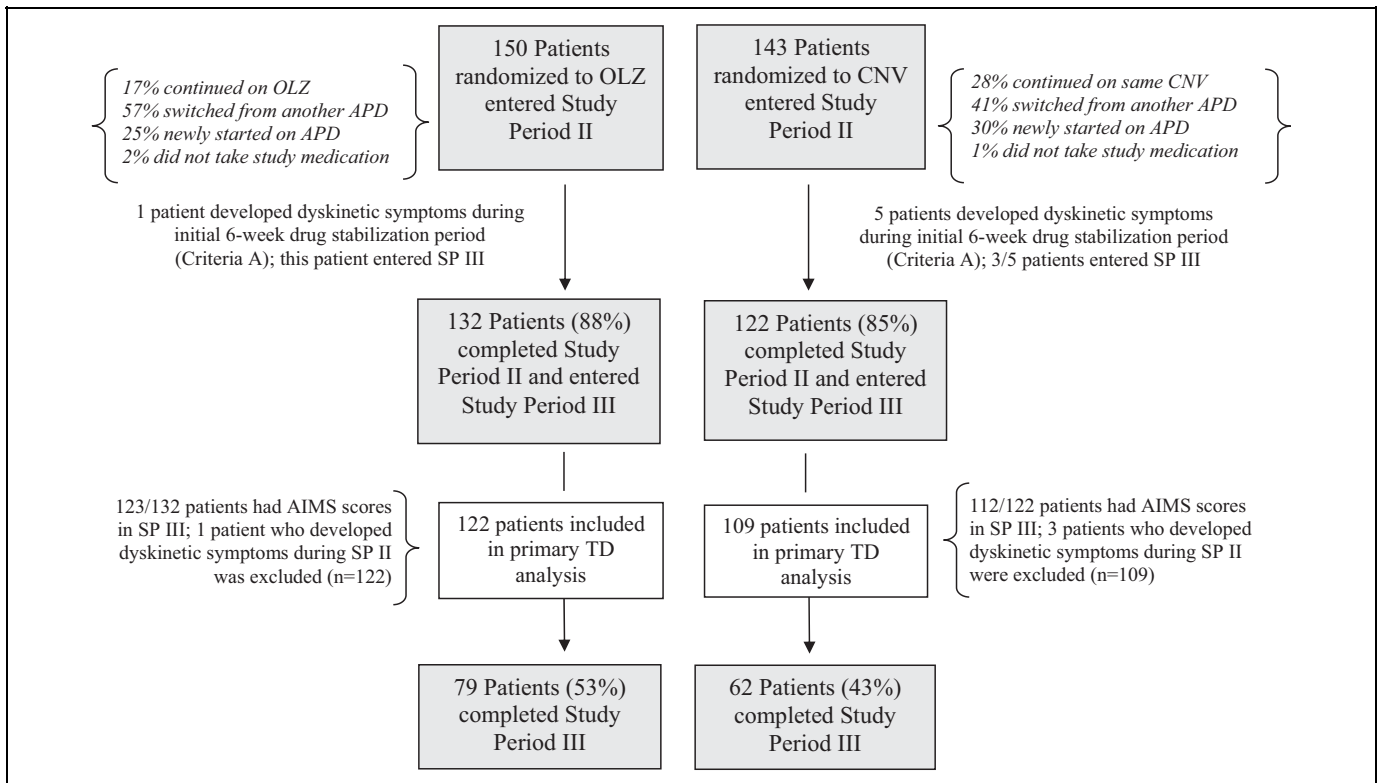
17% continued on OLZ
57% switched from another APD
25% newly started on APD
2% did not take study medication

150 Patients randomized to OLZ entered Study Period II

143 Patients randomized to CNV entered Study Period II

28% continued on same CNV
41% switched from another APD
30% newly started on APD
1% did not take study medication

1 patient developed dyskinetic symptoms during initial 6-week drug stabilization period (Criteria A); this patient entered SP III

5 patients developed dyskinetic symptoms during initial 6-week drug stabilization period (Criteria A); 3/5 patients entered SP III

132 Patients (88%) completed Study Period II and entered Study Period III

122 Patients (85%) completed Study Period II and entered Study Period III

123/132 patients had AIMS scores in SP III; 1 patient who developed dyskinetic symptoms during SP II was excluded (n=122)

122 patients included in primary TD analysis

109 patients included in primary TD analysis

112/122 patients had AIMS scores in SP III; 3 patients who developed dyskinetic symptoms during SP II were excluded (n=109)

79 Patients (53%) completed Study Period III

62 Patients (43%) completed Study Period III